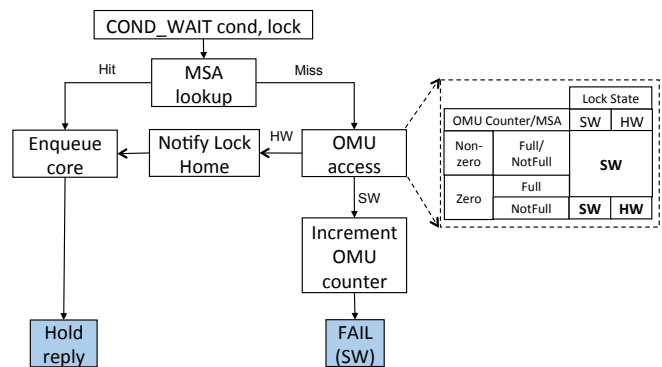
COND_WAIT cond, lock

MSA lookup

Hit

Miss

Enqueue core

Notify Lock Home

HW

OMU access

SW

Increment OMU counter

Hold reply

FAIL (SW)

|  |  | Lock State | |
|---|---|---|---|
| OMU Counter/MSA | | SW | HW |
| Non-zero | Full/NotFull | SW | |
| Zero | Full | SW | |
| Zero | NotFull | SW | HW |